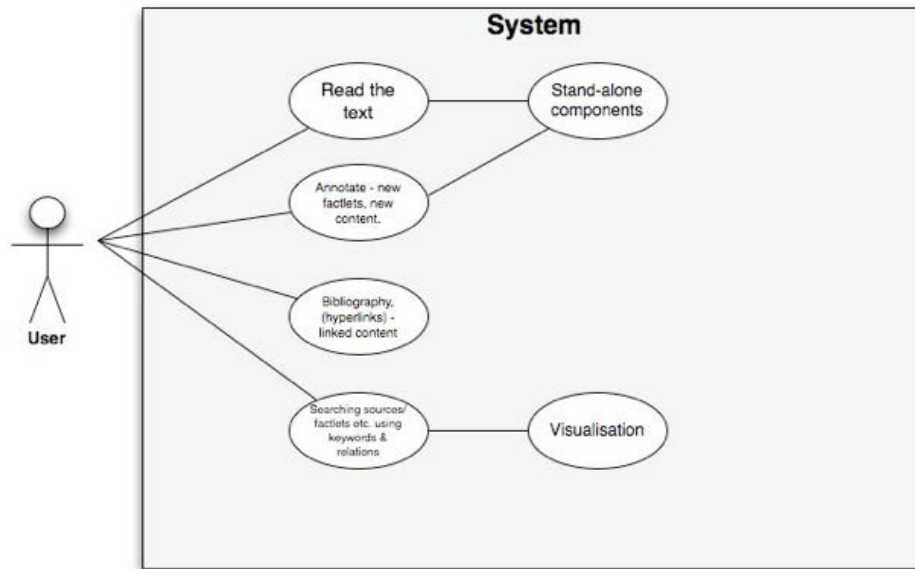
System

User

Read the text

Stand-alone components

Annotate - new factlets, new content.

Bibliography, (hyperlinks) - linked content

Searching sources/ factlets etc. using keywords & relations

Visualisation